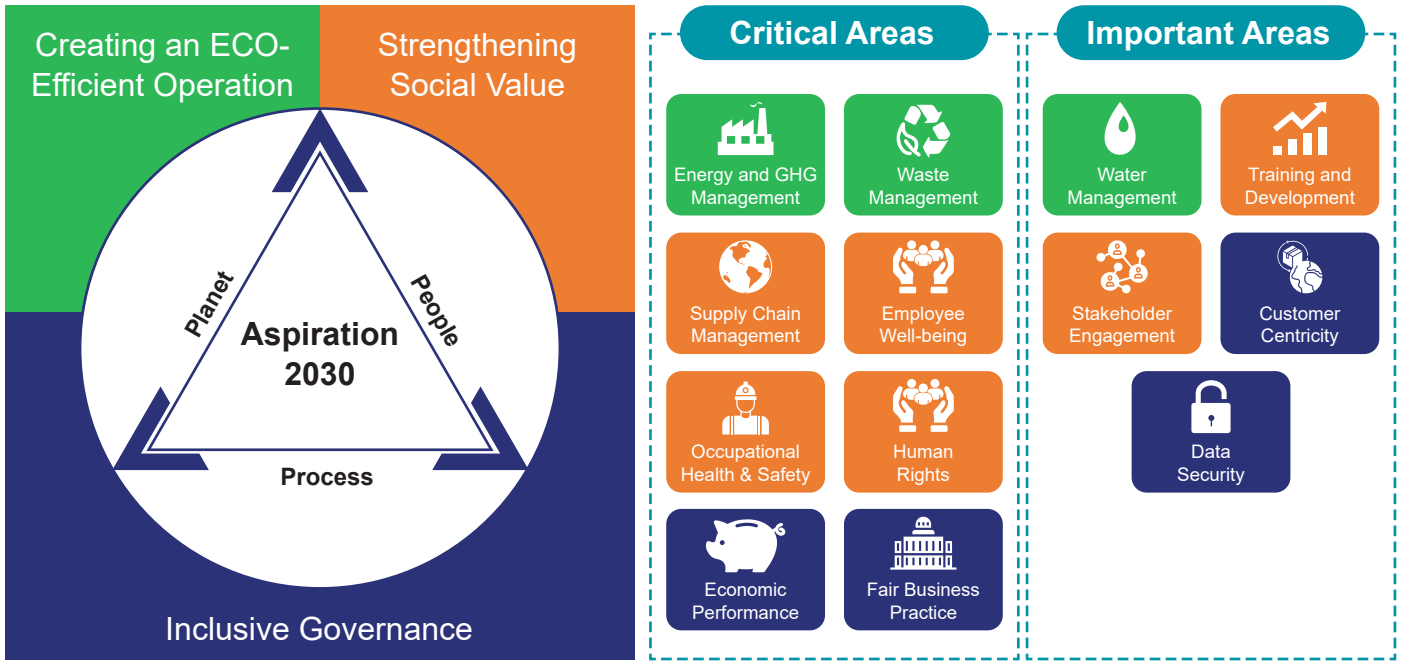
Creating an ECO-Efficient Operation

Strengthening Social Value

Planet

People

Aspiration 2030

Process

Inclusive Governance

Critical Areas

Energy and GHG Management

Waste Management

Supply Chain Management

Employee Well-being

Occupational Health & Safety

Human Rights

Economic Performance

Fair Business Practice

Important Areas

Water Management

Training and Development

Stakeholder Engagement

Customer Centricity

Data Security